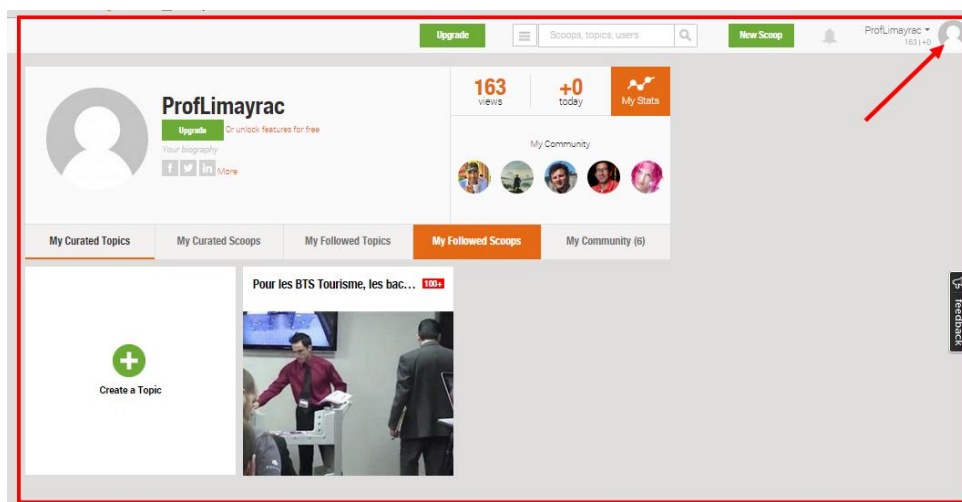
Upgrade

Scoops, topics, users

New Scoop

ProfLimayrac
163 | +0

ProfLimayrac

Upgrade Or unlock features for free

Your biography

More

163 views

+0 today

My Stats

My Community

My Curated Topics | My Curated Scoops | My Followed Topics | My Followed Scoops | My Community (6)

Create a Topic

Pour les BTS Tourisme, les bac... 100+

feedback